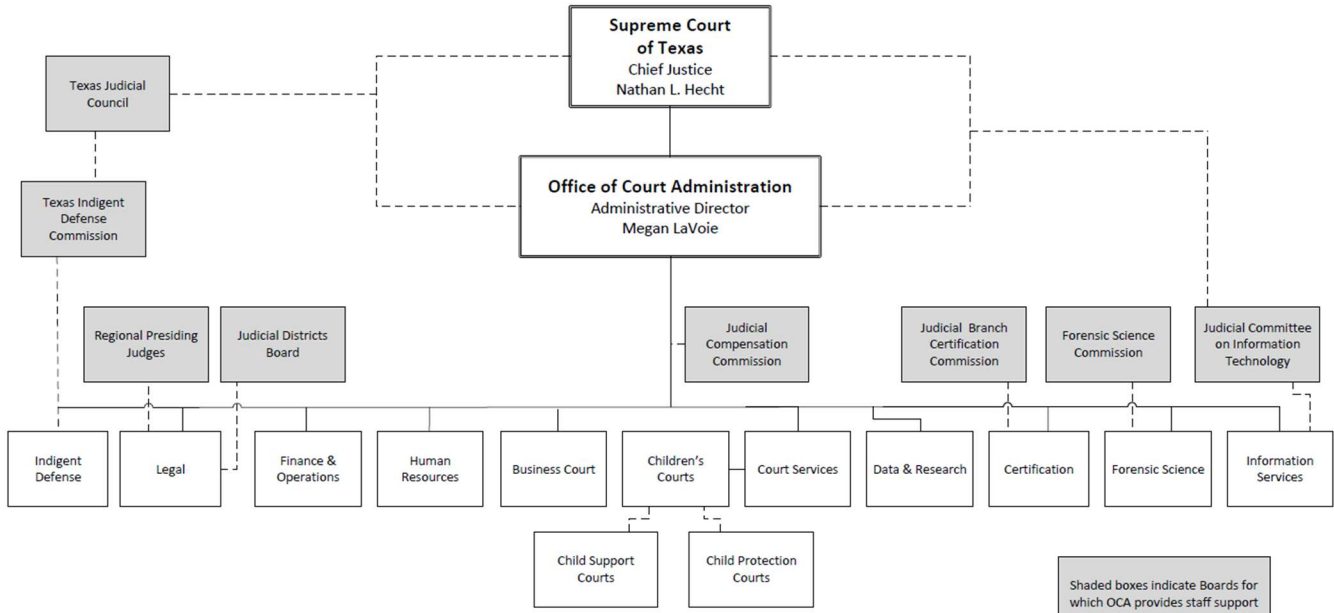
Supreme Court of Texas
Chief Justice
Nathan L. Hecht

Texas Judicial Council

Texas Indigent Defense Commission

Office of Court Administration
Administrative Director
Megan LaVoie

Regional Presiding Judges

Judicial Districts Board

Judicial Compensation Commission

Judicial Branch Certification Commission

Forensic Science Commission

Judicial Committee on Information Technology

Indigent Defense

Legal

Finance & Operations

Human Resources

Business Court

Children's Courts

Court Services

Data & Research

Certification

Forensic Science

Information Services

Child Support Courts

Child Protection Courts

Shaded boxes indicate Boards for which OCA provides staff support